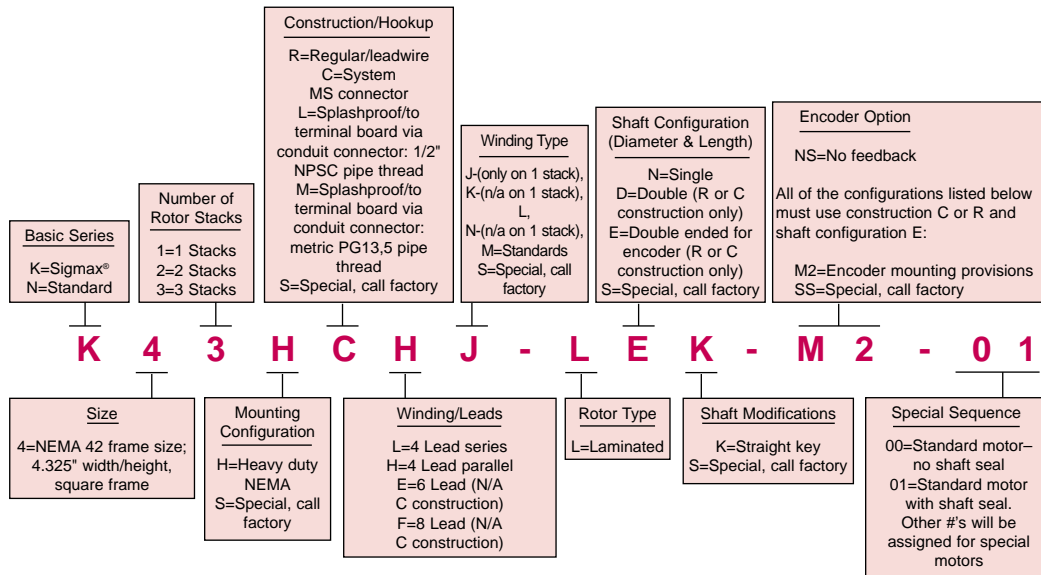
Construction/Hookup

R=Regular/leadwire
C=System MS connector
L=Splashproof/to terminal board via conduit connector: 1/2" NPSC pipe thread
M=Splashproof/to terminal board via conduit connector: metric PG13,5 pipe thread
S=Special, call factory

Number of Rotor Stacks

1=1 Stacks
2=2 Stacks
3=3 Stacks

Basic Series

K=Sigmax®
N=Standard

Winding Type

J-(only on 1 stack),
K-(n/a on 1 stack),
L,
N-(n/a on 1 stack),
M=Standards
S=Special, call factory

Shaft Configuration (Diameter & Length)

N=Single
D=Double (R or C construction only)
E=Double ended for encoder (R or C construction only)
S=Special, call factory

Encoder Option

NS=No feedback

All of the configurations listed below must use construction C or R and shaft configuration E:

M2=Encoder mounting provisions
SS=Special, call factory

K 4 3 H C H J - L E K - M 2 - 0 1

Size

4=NEMA 42 frame size; 4.325" width/height, square frame

Mounting Configuration

H=Heavy duty NEMA
S=Special, call factory

Winding/Leads

L=4 Lead series
H=4 Lead parallel
E=6 Lead (N/A C construction)
F=8 Lead (N/A C construction)

Rotor Type

L=Laminated

Shaft Modifications

K=Straight key
S=Special, call factory

Special Sequence

00=Standard motor– no shaft seal
01=Standard motor with shaft seal.
Other #'s will be assigned for special motors